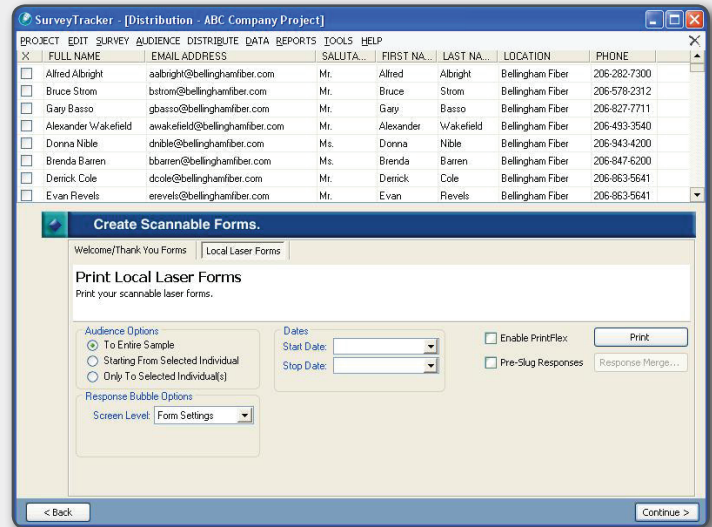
SurveyTracker - [Distribution - ABC Company Project]

PROJECT EDIT SURVEY AUDIENCE DISTRIBUTE DATA REPORTS TOOLS HELP

| X | FULL NAME | EMAIL ADDRESS | SALUTA... | FIRST NA... | LAST NA... | LOCATION | PHONE |
|---|---|---|---|---|---|---|---|
| | Alfred Albright | aalbright@bellinghamfiber.com | Mr. | Alfred | Albright | Bellingham Fiber | 206-282-7300 |
| | Bruce Strom | bstrom@bellinghamfiber.com | Mr. | Bruce | Strom | Bellingham Fiber | 206-578-2312 |
| | Gary Basso | gbasso@bellinghamfiber.com | Mr. | Gary | Basso | Bellingham Fiber | 206-827-7711 |
| | Alexander Wakefield | awakefield@bellinghamfiber.com | Mr. | Alexander | Wakefield | Bellingham Fiber | 206-493-3540 |
| | Donna Nible | dnible@bellinghamfiber.com | Ms. | Donna | Nible | Bellingham Fiber | 206-943-4200 |
| | Brenda Barren | bbarren@bellinghamfiber.com | Ms. | Brenda | Barren | Bellingham Fiber | 206-847-6200 |
| | Derrick Cole | dcole@bellinghamfiber.com | Mr. | Derrick | Cole | Bellingham Fiber | 206-863-5641 |
| | Evan Revels | erevels@bellinghamfiber.com | Mr. | Evan | Revels | Bellingham Fiber | 206-863-5641 |

Create Scannable Forms.

Welcome/Thank You Forms | Local Laser Forms

Print Local Laser Forms
Print your scannable laser forms.

Audience Options
To Entire Sample
Starting From Selected Individual
Only To Selected Individual(s)

Dates
Start Date:
Stop Date:

Enable PrintFlex
Print
Pre-Slug Responses
Response Merge...

Response Bubble Options
Screen Level: Form Settings

< Back
Continue >